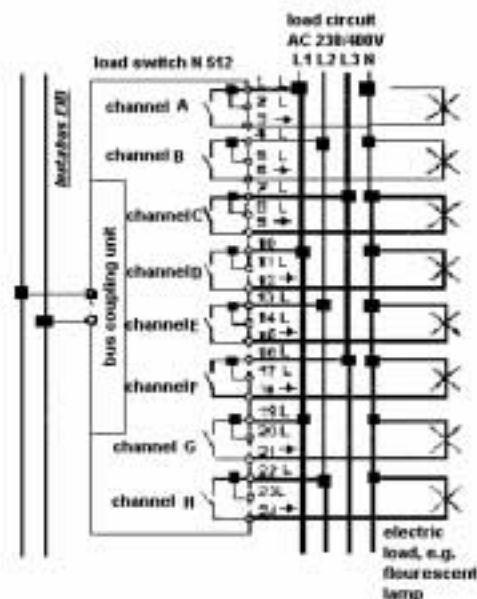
load circuit
AC 230/400V
L 1 L 2 L 3 N

load switch N 512

instabus EIB

bus coupling unit

channel A
channel B
channel C
channel D
channel E
channel F
channel G
channel H

1 L
2 L
3
4 L
5 L
6
7 L
8 L
9
10
11 L
12
13 L
14 L
15
16 L
17 L
18
19 L
20 L
21
22 L
23L
24

electric load, e.g. flourescent lamp